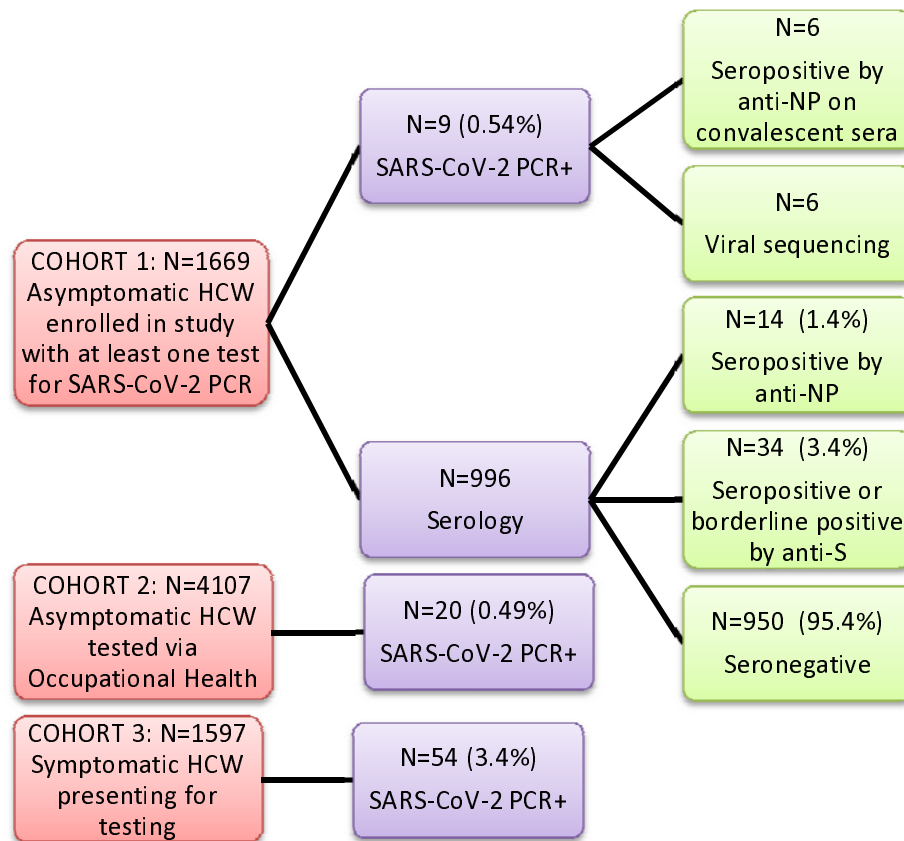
COHORT 1: N=1669
Asymptomatic HCW enrolled in study with at least one test for SARS-CoV-2 PCR

N=9 (0.54%)
SARS-CoV-2 PCR+

N=6
Seropositive by anti-NP on convalescent sera

N=6
Viral sequencing

N=996
Serology

N=14 (1.4%)
Seropositive by anti-NP

N=34 (3.4%)
Seropositive or borderline positive by anti-S

N=950 (95.4%)
Seronegative

COHORT 2: N=4107
Asymptomatic HCW tested via Occupational Health

N=20 (0.49%)
SARS-CoV-2 PCR+

COHORT 3: N=1597
Symptomatic HCW presenting for testing

N=54 (3.4%)
SARS-CoV-2 PCR+